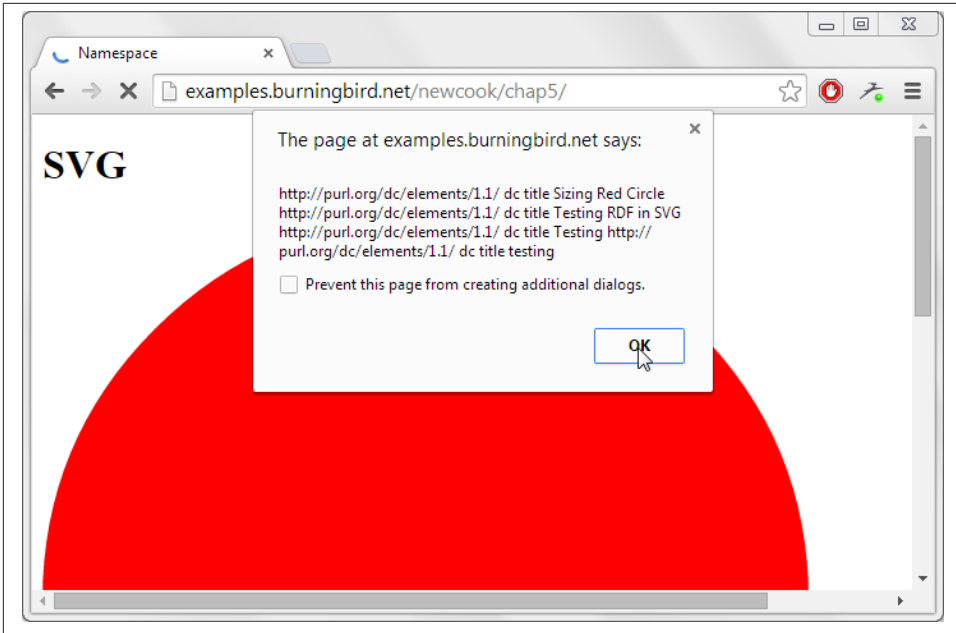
Namespace

examples.burningbird.net/newcook/chap5/

SVG

The page at examples.burningbird.net says:

http://purl.org/dc/elements/1.1/ dc title Sizing Red Circle
http://purl.org/dc/elements/1.1/ dc title Testing RDF in SVG
http://purl.org/dc/elements/1.1/ dc title Testing http://purl.org/dc/elements/1.1/ dc title testing

Prevent this page from creating additional dialogs.

OK